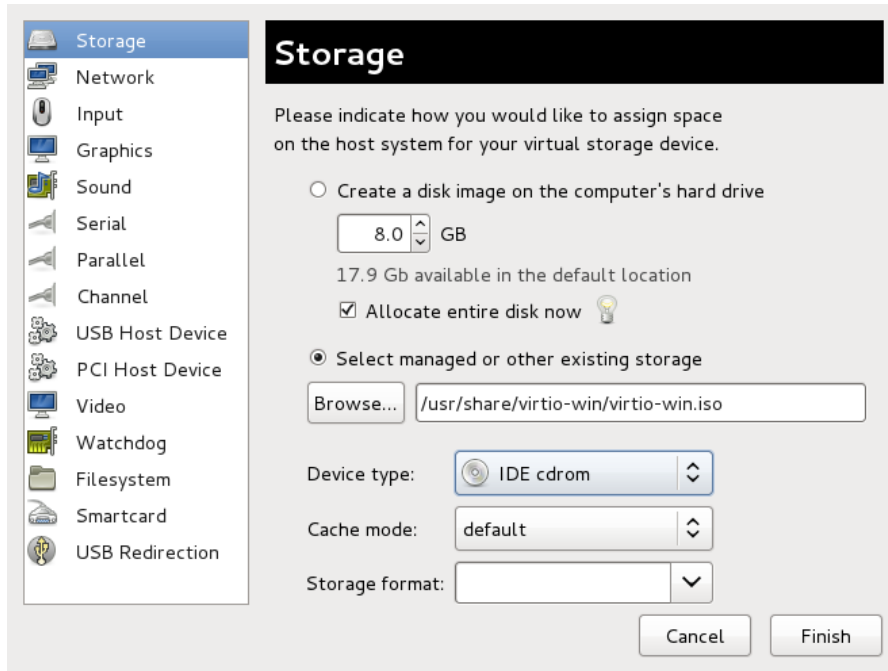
Storage
Network
Input
Graphics
Sound
Serial
Parallel
Channel
USB Host Device
PCI Host Device
Video
Watchdog
Filesystem
Smartcard
USB Redirection

Storage

Please indicate how you would like to assign space on the host system for your virtual storage device.

Create a disk image on the computer's hard drive

8.0 GB

17.9 Gb available in the default location

Allocate entire disk now

Select managed or other existing storage

Browse... /usr/share/virtio-win/virtio-win.iso

Device type: IDE cdrom

Cache mode: default

Storage format:

Cancel Finish